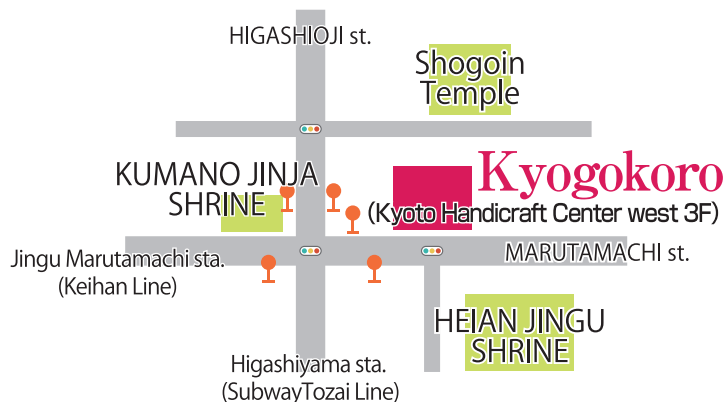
HIGASHIOJI st.

Shogoin Temple

KUMANO JINJA SHRINE

Kyogokoro
(Kyoto Handicraft Center west 3F)

Jingu Marutamachi sta.
(Keihan Line)

MARUTAMACHI st.

HEIAN JINGU SHRINE

Higashiyama sta.
(SubwayTozai Line)